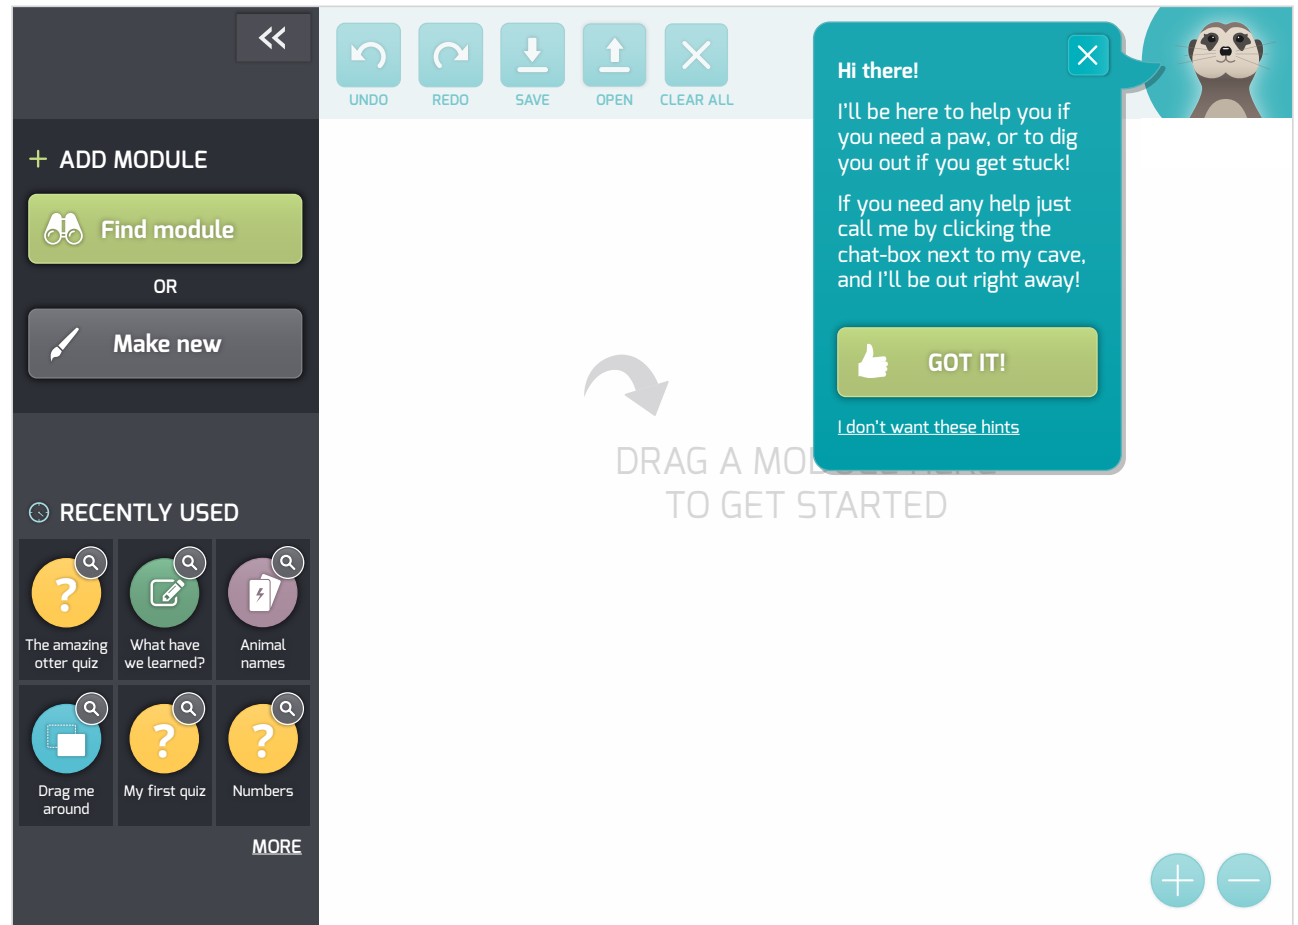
UNDO REDO SAVE OPEN CLEAR ALL

+ ADD MODULE

Find module

OR

Make new

RECENTLY USED

The amazing otter quiz

What have we learned?

Animal names

Drag me around

My first quiz

Numbers

MORE

Hi there!

I'll be here to help you if you need a paw, or to dig you out if you get stuck!

If you need any help just call me by clicking the chat-box next to my cave, and I'll be out right away!

GOT IT!

I don't want these hints

DRAG A MO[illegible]
TO GET STARTED